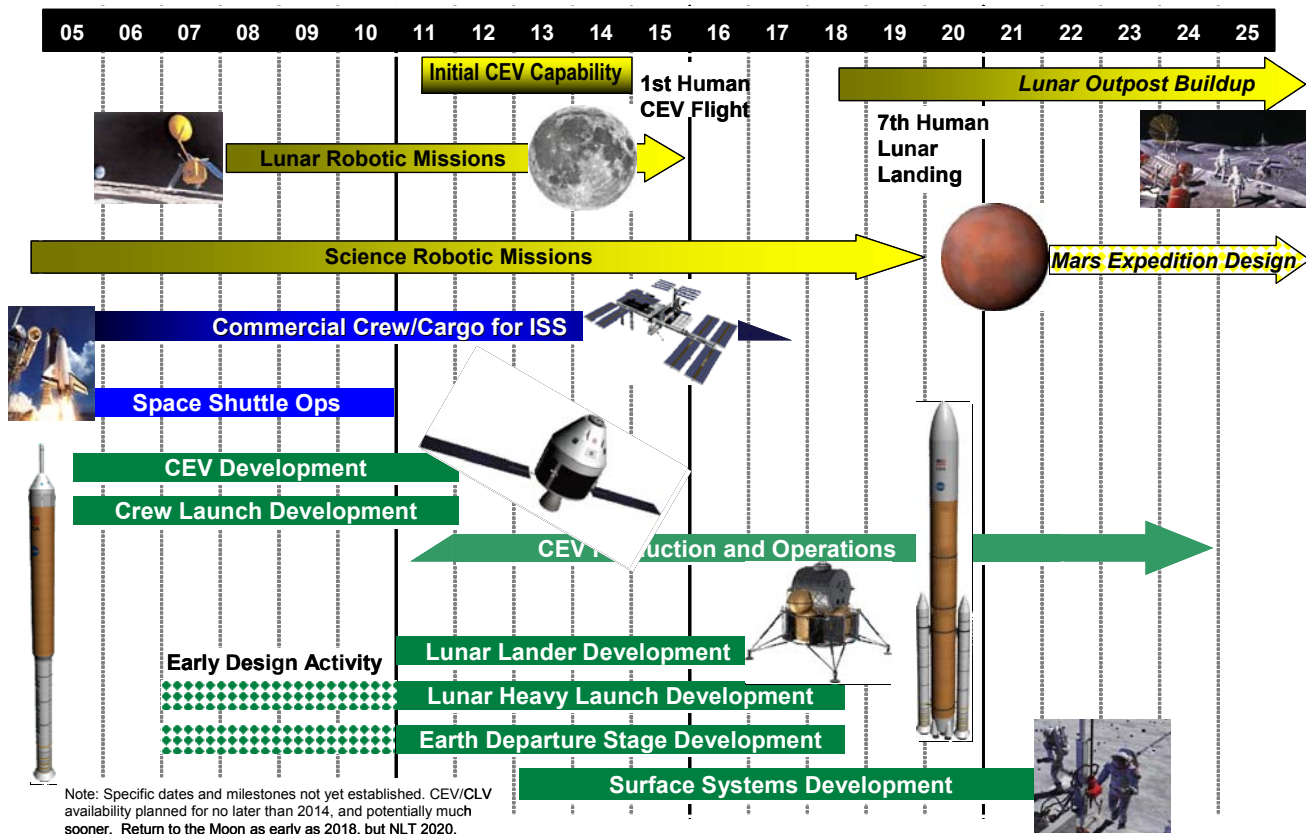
| 05 | 06 | 07 | 08 | 09 | 10 | 11 | 12 | 13 | 14 | 15 | 16 | 17 | 18 | 19 | 20 | 21 | 22 | 23 | 24 | 25 |
|---|---|---|---|---|---|---|---|---|---|---|---|---|---|---|---|---|---|---|---|---|

Initial CEV Capability

1st Human CEV Flight

Lunar Outpost Buildup

7th Human Lunar Landing

Lunar Robotic Missions

Science Robotic Missions

Mars Expedition Design

Commercial Crew/Cargo for ISS

Space Shuttle Ops

CEV Development

Crew Launch Development

CEV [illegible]uction and Operations

Early Design Activity

Lunar Lander Development

Lunar Heavy Launch Development

Earth Departure Stage Development

Surface Systems Development

Note: Specific dates and milestones not yet established. CEV/CLV availability planned for no later than 2014, and potentially much sooner. Return to the Moon as early as 2018, but NLT 2020.